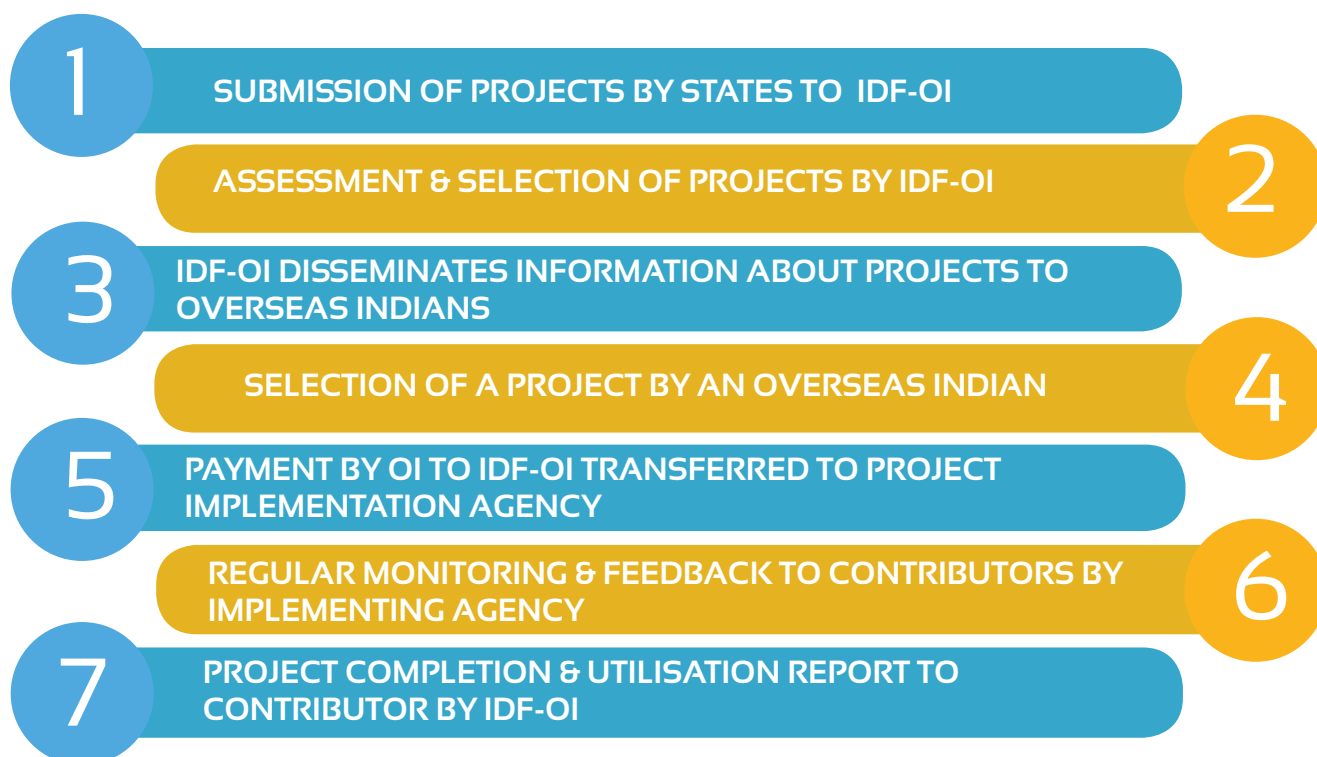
1
SUBMISSION OF PROJECTS BY STATES TO IDF-OI

ASSESSMENT & SELECTION OF PROJECTS BY IDF-OI
2

3
IDF-OI DISSEMINATES INFORMATION ABOUT PROJECTS TO OVERSEAS INDIANS

SELECTION OF A PROJECT BY AN OVERSEAS INDIAN
4

5
PAYMENT BY OI TO IDF-OI TRANSFERRED TO PROJECT IMPLEMENTATION AGENCY

REGULAR MONITORING & FEEDBACK TO CONTRIBUTORS BY IMPLEMENTING AGENCY
6

7
PROJECT COMPLETION & UTILISATION REPORT TO CONTRIBUTOR BY IDF-OI